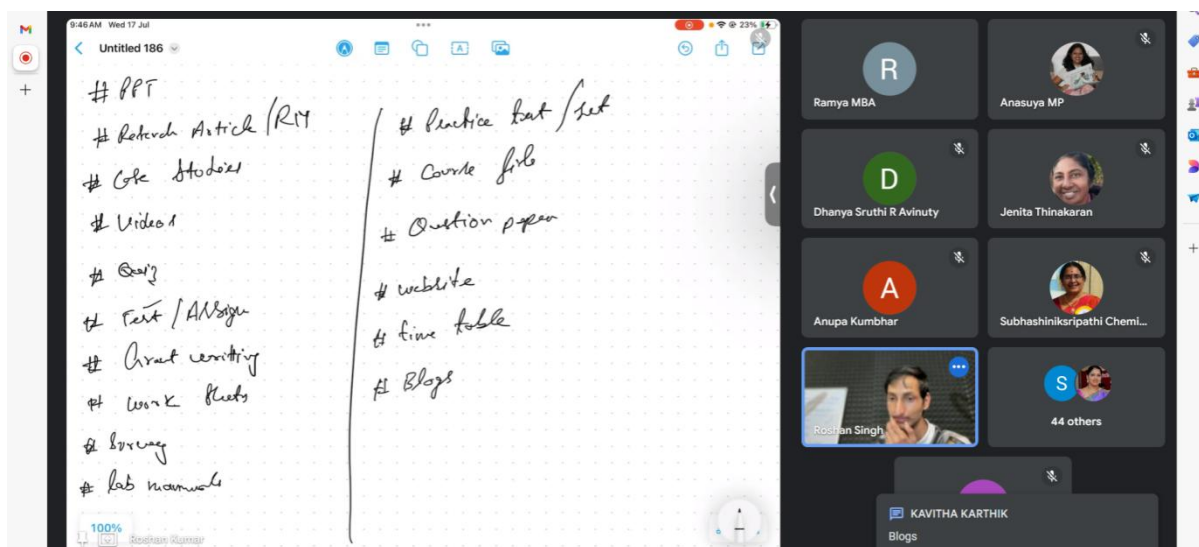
9:46 AM Wed 17 Jul

Untitled 186

23%

# PPT

# Research Article / RM

# Case Studies

# Videos

# Quiz

# Test / Assign

# Grant writing

# Work sheets

# Survey

# lab manuals

# Practice test / set

# Course file

# Question paper

# website

# time table

# Blogs

100%

Roshan Kumar

R
Ramya MBA

Anasuya MP

D
Dhanya Sruthi R Avinuty

Jenita Thinakaran

A
Anupa Kumbhar

Subhashiniksripathi Chemi...

Roshan Singh

S
44 others

KAVITHA KARTHIK

Blogs